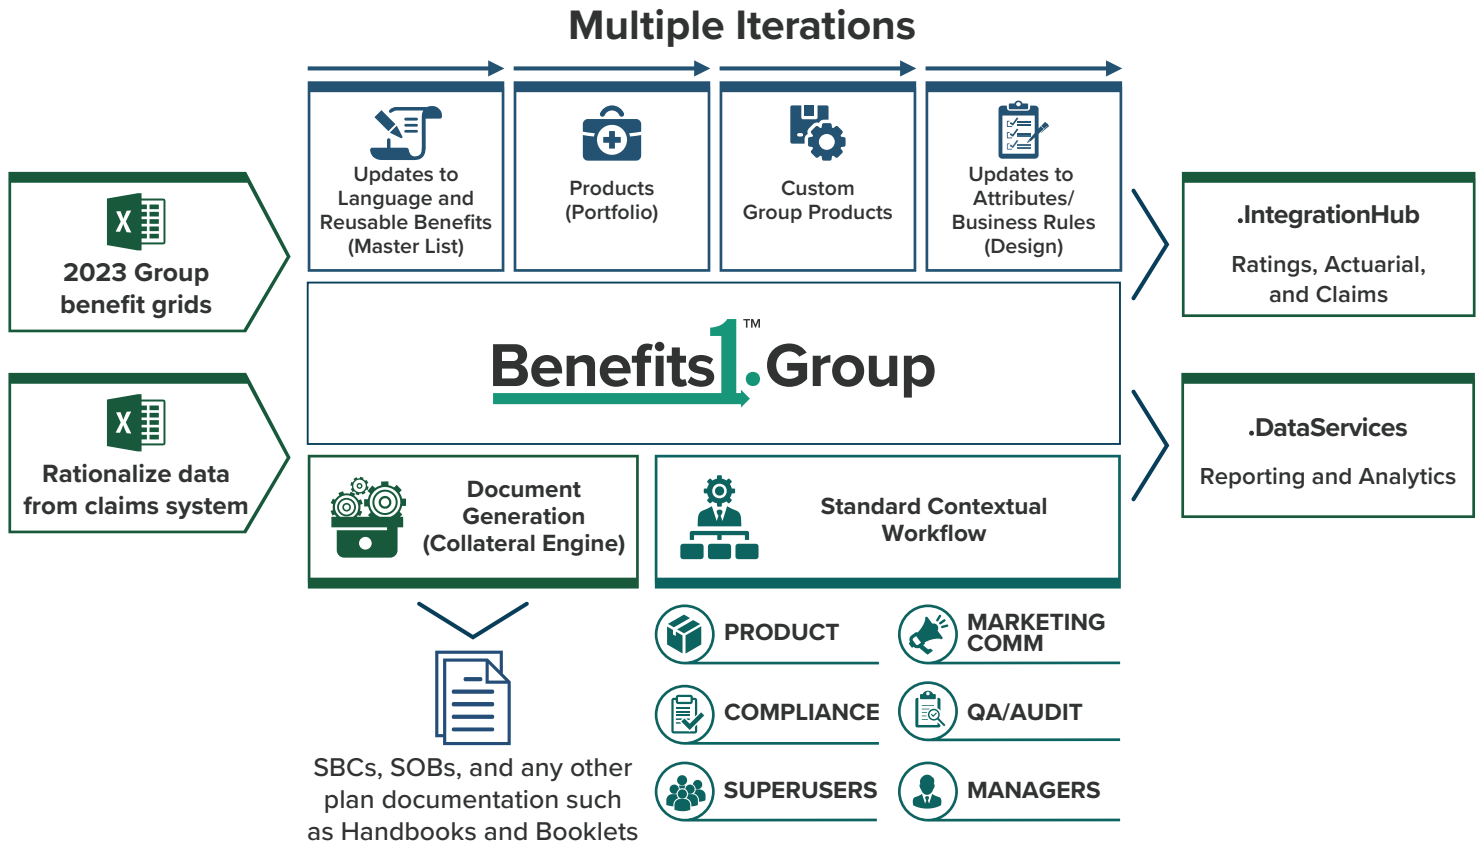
Multiple Iterations

2023 Group benefit grids

Rationalize data from claims system

Updates to Language and Reusable Benefits (Master List)

Products (Portfolio)

Custom Group Products

Updates to Attributes/ Business Rules (Design)

Benefits1.Group™

.IntegrationHub

Ratings, Actuarial, and Claims

.DataServices

Reporting and Analytics

Document Generation (Collateral Engine)

Standard Contextual Workflow

SBCs, SOBs, and any other plan documentation such as Handbooks and Booklets

PRODUCT

MARKETING COMM

COMPLIANCE

QA/AUDIT

SUPERUSERS

MANAGERS